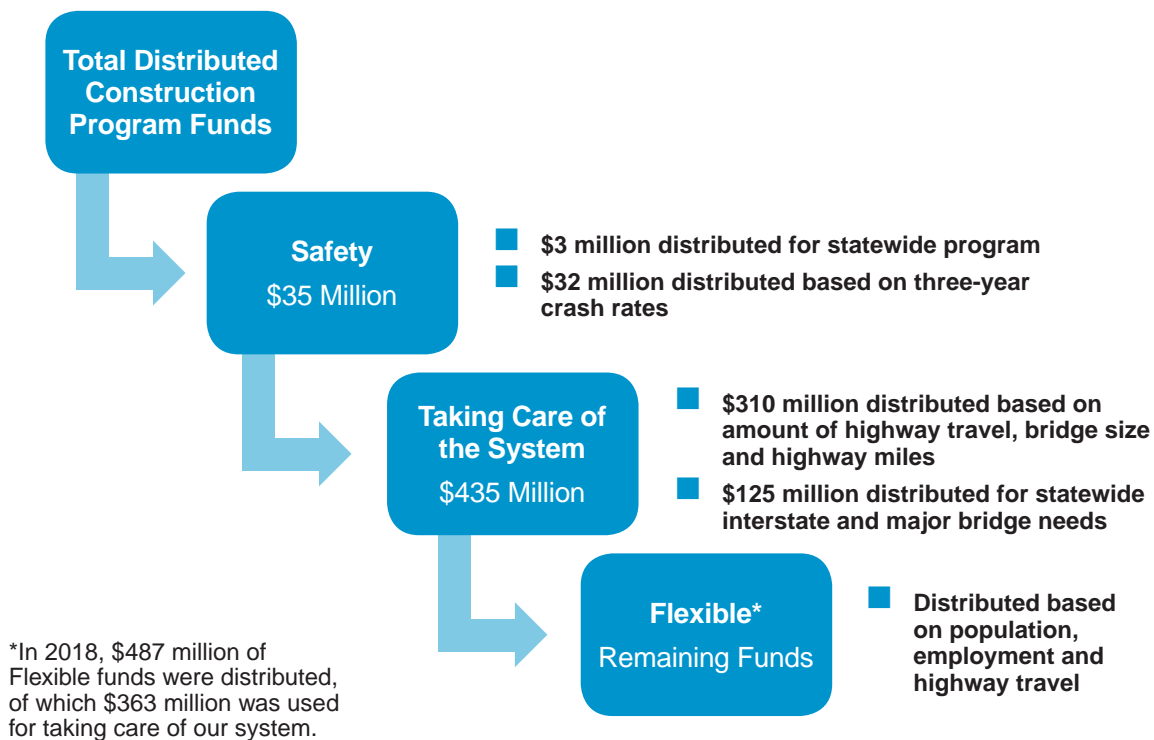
Total Distributed Construction Program Funds

Safety
$35 Million

$3 million distributed for statewide program

$32 million distributed based on three-year crash rates

Taking Care of the System
$435 Million

$310 million distributed based on amount of highway travel, bridge size and highway miles

$125 million distributed for statewide interstate and major bridge needs

Flexible*
Remaining Funds

Distributed based on population, employment and highway travel

*In 2018, $487 million of Flexible funds were distributed, of which $363 million was used for taking care of our system.